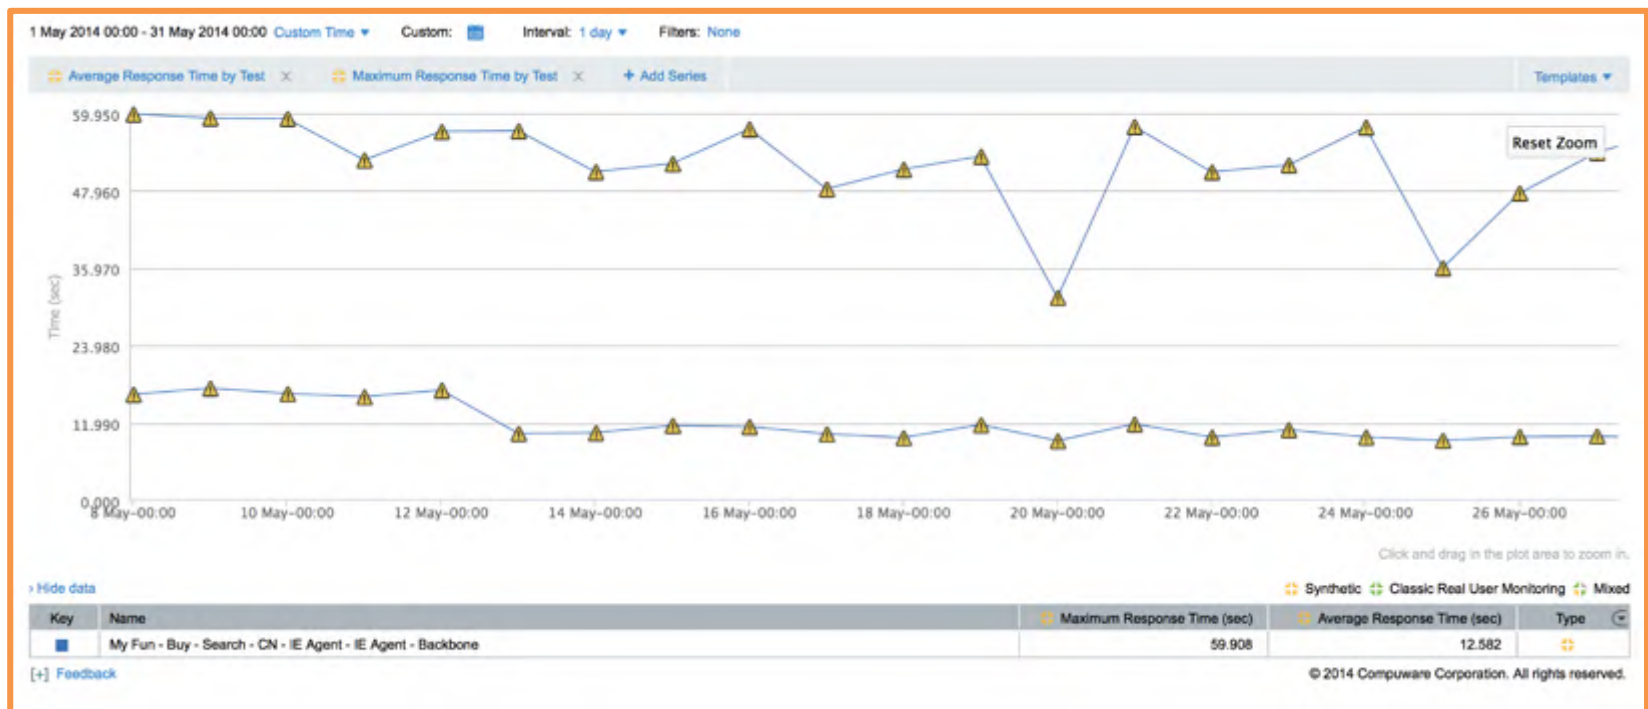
1 May 2014 00:00 - 31 May 2014 00:00 Custom Time ▾ Custom: Interval: 1 day ▾ Filters: None

Average Response Time by Test × Maximum Response Time by Test × + Add Series Templates ▾

Reset Zoom

59.950
47.960
35.970
23.980
11.990
0.000

Time (sec)

8 May-00:00 10 May-00:00 12 May-00:00 14 May-00:00 16 May-00:00 18 May-00:00 20 May-00:00 22 May-00:00 24 May-00:00 26 May-00:00

Click and drag in the plot area to zoom in.

› Hide data

Synthetic Classic Real User Monitoring Mixed

| Key | Name | Maximum Response Time (sec) | Average Response Time (sec) | Type |
|---|---|---|---|---|
| ■ | My Fun - Buy - Search - CN - IE Agent - IE Agent - Backbone | 59.908 | 12.582 | |

[+] Feedback

© 2014 Compuware Corporation. All rights reserved.